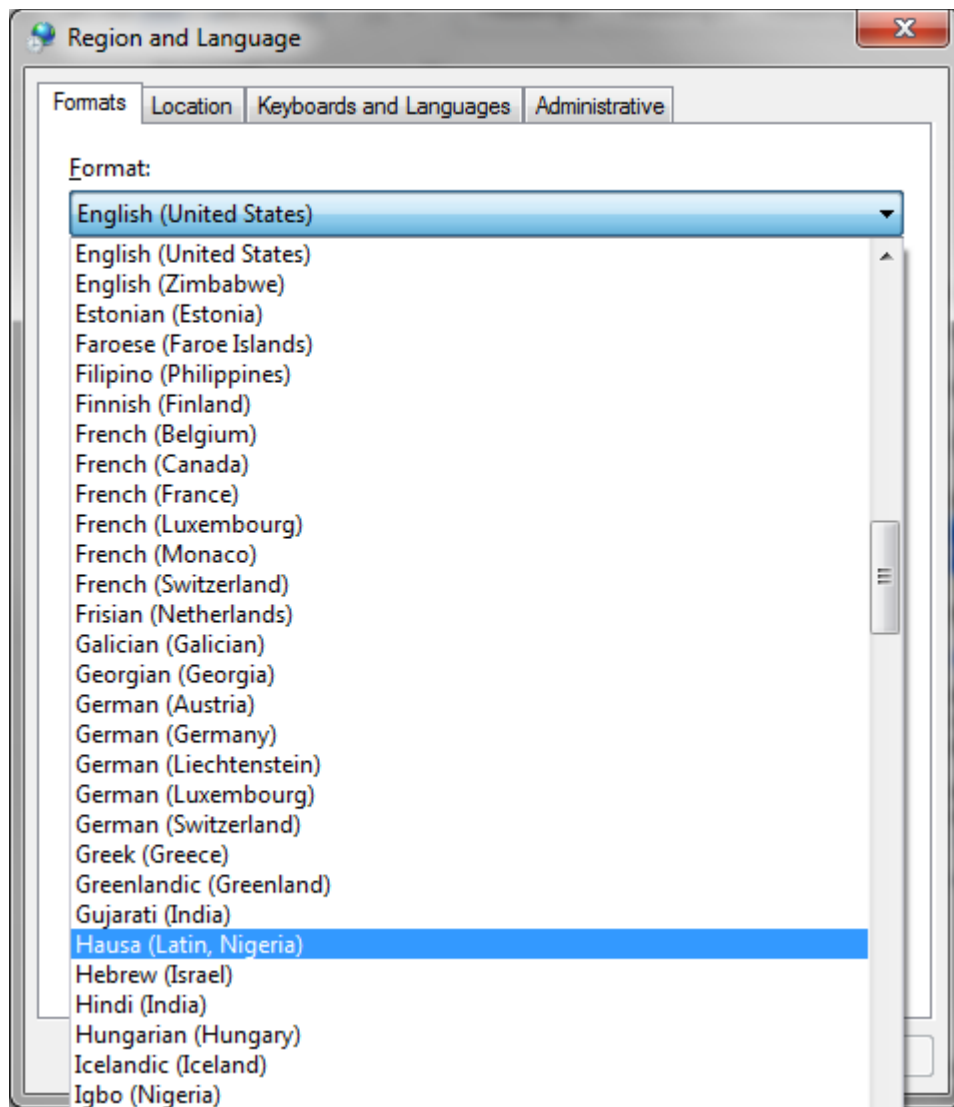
Region and Language

Formats | Location | Keyboards and Languages | Administrative

Format:

English (United States)

English (United States)
English (Zimbabwe)
Estonian (Estonia)
Faroese (Faroe Islands)
Filipino (Philippines)
Finnish (Finland)
French (Belgium)
French (Canada)
French (France)
French (Luxembourg)
French (Monaco)
French (Switzerland)
Frisian (Netherlands)
Galician (Galician)
Georgian (Georgia)
German (Austria)
German (Germany)
German (Liechtenstein)
German (Luxembourg)
German (Switzerland)
Greek (Greece)
Greenlandic (Greenland)
Gujarati (India)
Hausa (Latin, Nigeria)
Hebrew (Israel)
Hindi (India)
Hungarian (Hungary)
Icelandic (Iceland)
Igbo (Nigeria)